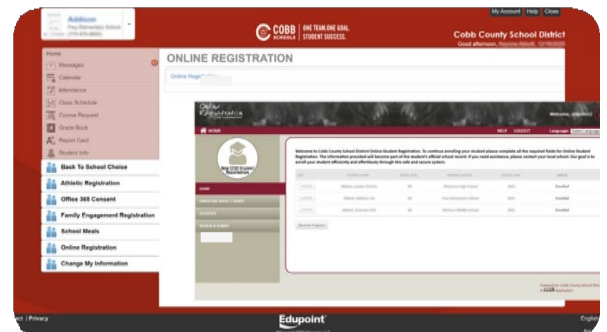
Addison

My Account | Help | Close

COBB SCHOOLS | ONE TEAM. ONE GOAL. STUDENT SUCCESS.

Cobb County School District

Good afternoon, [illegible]

Home

Messages

Calendar

Attendance

Class Schedule

Course Request

Grade Book

Report Card

Student Info

Back To School Choice

Athletic Registration

Office 365 Consent

Family Engagement Registration

School Meals

Online Registration

Change My Information

ONLINE REGISTRATION

Online Registration

Online Registration

Welcome, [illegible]

HOME

HELP | LOGOUT | Language

Welcome to Cobb County School District Online Student Registration. To continue enrolling your student please complete all the required fields for Online Student Registration. The information provided will become part of the student's official school record. If you need assistance, please contact your local school. Our goal is to enroll your student efficiently and effectively through this safe and secure system.

| | | | | | |
|---|---|---|---|---|---|
| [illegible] | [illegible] | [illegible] | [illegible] High School | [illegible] | Enrolled |
| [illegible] | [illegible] | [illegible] | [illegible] Elementary School | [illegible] | Enrolled |
| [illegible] | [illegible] | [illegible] | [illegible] Middle School | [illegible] | Enrolled |

Resume Progress

Edupoint

ct | Privacy